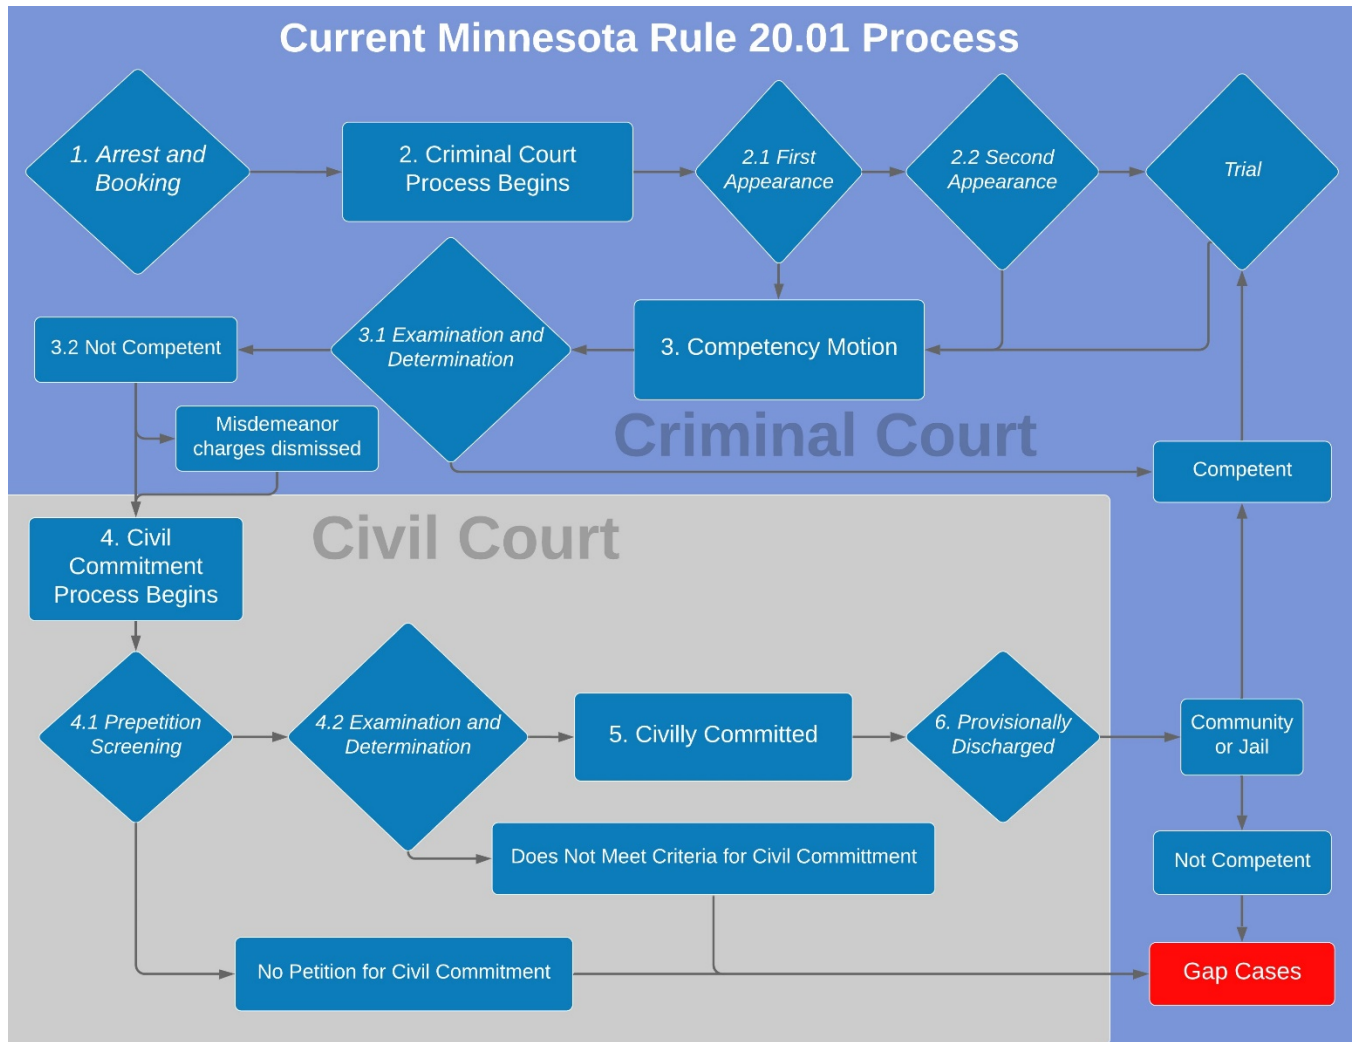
Current Minnesota Rule 20.01 Process

1. Arrest and Booking

2. Criminal Court Process Begins

2.1 First Appearance

2.2 Second Appearance

Trial

3.2 Not Competent

3.1 Examination and Determination

3. Competency Motion

Misdemeanor charges dismissed

Criminal Court

Competent

4. Civil Commitment Process Begins

Civil Court

4.1 Prepetition Screening

4.2 Examination and Determination

5. Civilly Committed

6. Provisionally Discharged

Community or Jail

Does Not Meet Criteria for Civil Committment

Not Competent

No Petition for Civil Commitment

Gap Cases